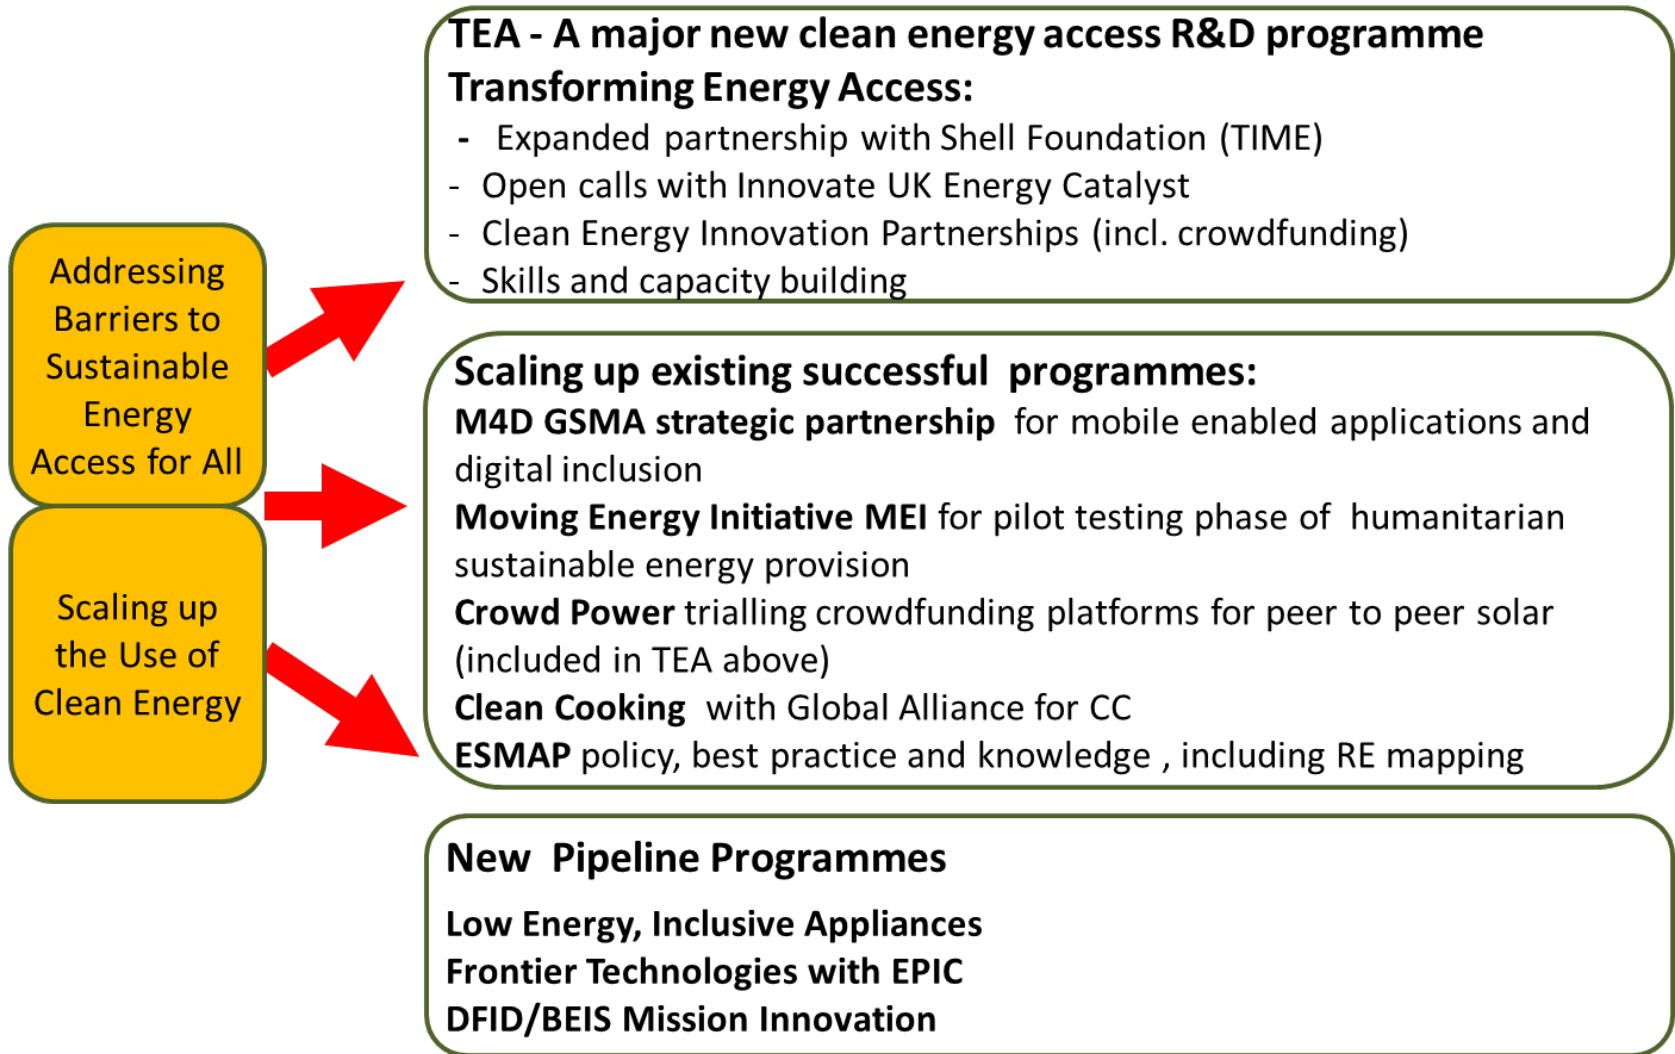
Addressing Barriers to Sustainable Energy Access for All

Scaling up the Use of Clean Energy

TEA - A major new clean energy access R&D programme
Transforming Energy Access:
- Expanded partnership with Shell Foundation (TIME)
- Open calls with Innovate UK Energy Catalyst
- Clean Energy Innovation Partnerships (incl. crowdfunding)
- Skills and capacity building

Scaling up existing successful programmes:
M4D GSMA strategic partnership for mobile enabled applications and digital inclusion
Moving Energy Initiative MEI for pilot testing phase of humanitarian sustainable energy provision
Crowd Power trialling crowdfunding platforms for peer to peer solar (included in TEA above)
Clean Cooking with Global Alliance for CC
ESMAP policy, best practice and knowledge , including RE mapping

New Pipeline Programmes
Low Energy, Inclusive Appliances
Frontier Technologies with EPIC
DFID/BEIS Mission Innovation